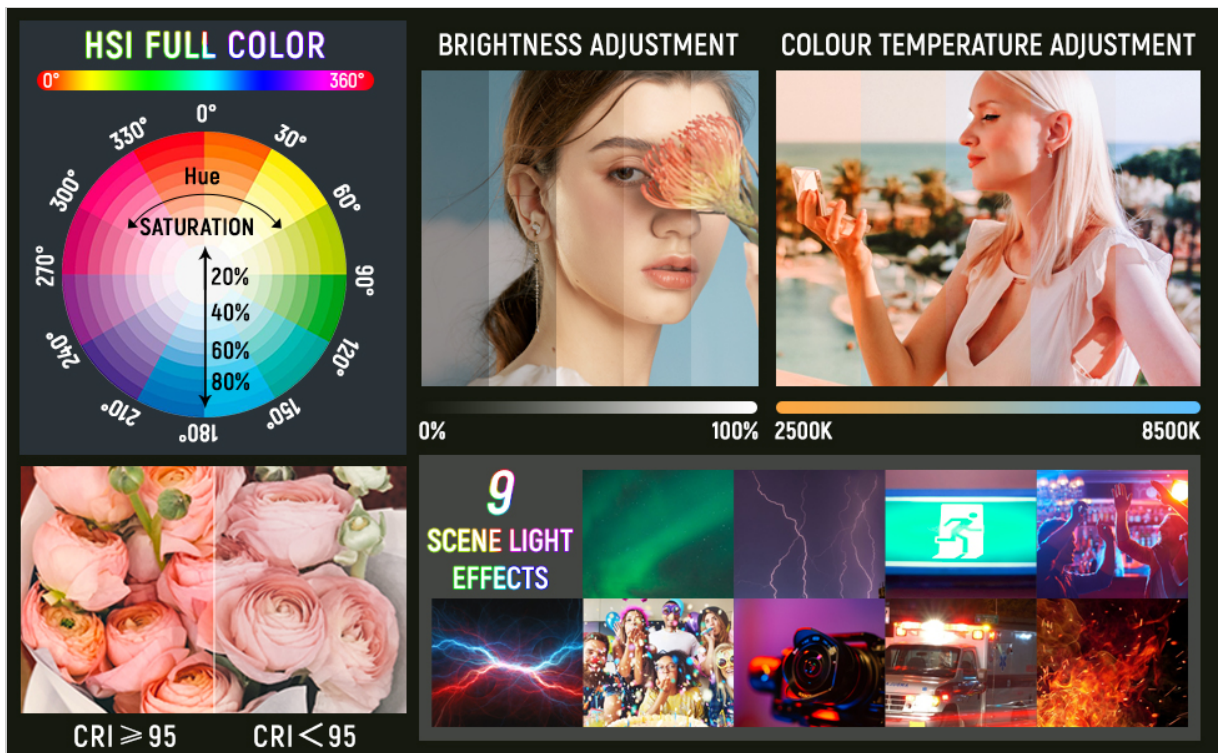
HSI FULL COLOR

0°

360°

0°

30°

60°

90°

120°

150°

180°

210°

240°

270°

300°

330°

Hue

SATURATION

20%

40%

60%

80%

BRIGHTNESS ADJUSTMENT

0%

100%

COLOUR TEMPERATURE ADJUSTMENT

2500K

8500K

9

SCENE LIGHT EFFECTS

CRI ⩾ 95

CRI < 95